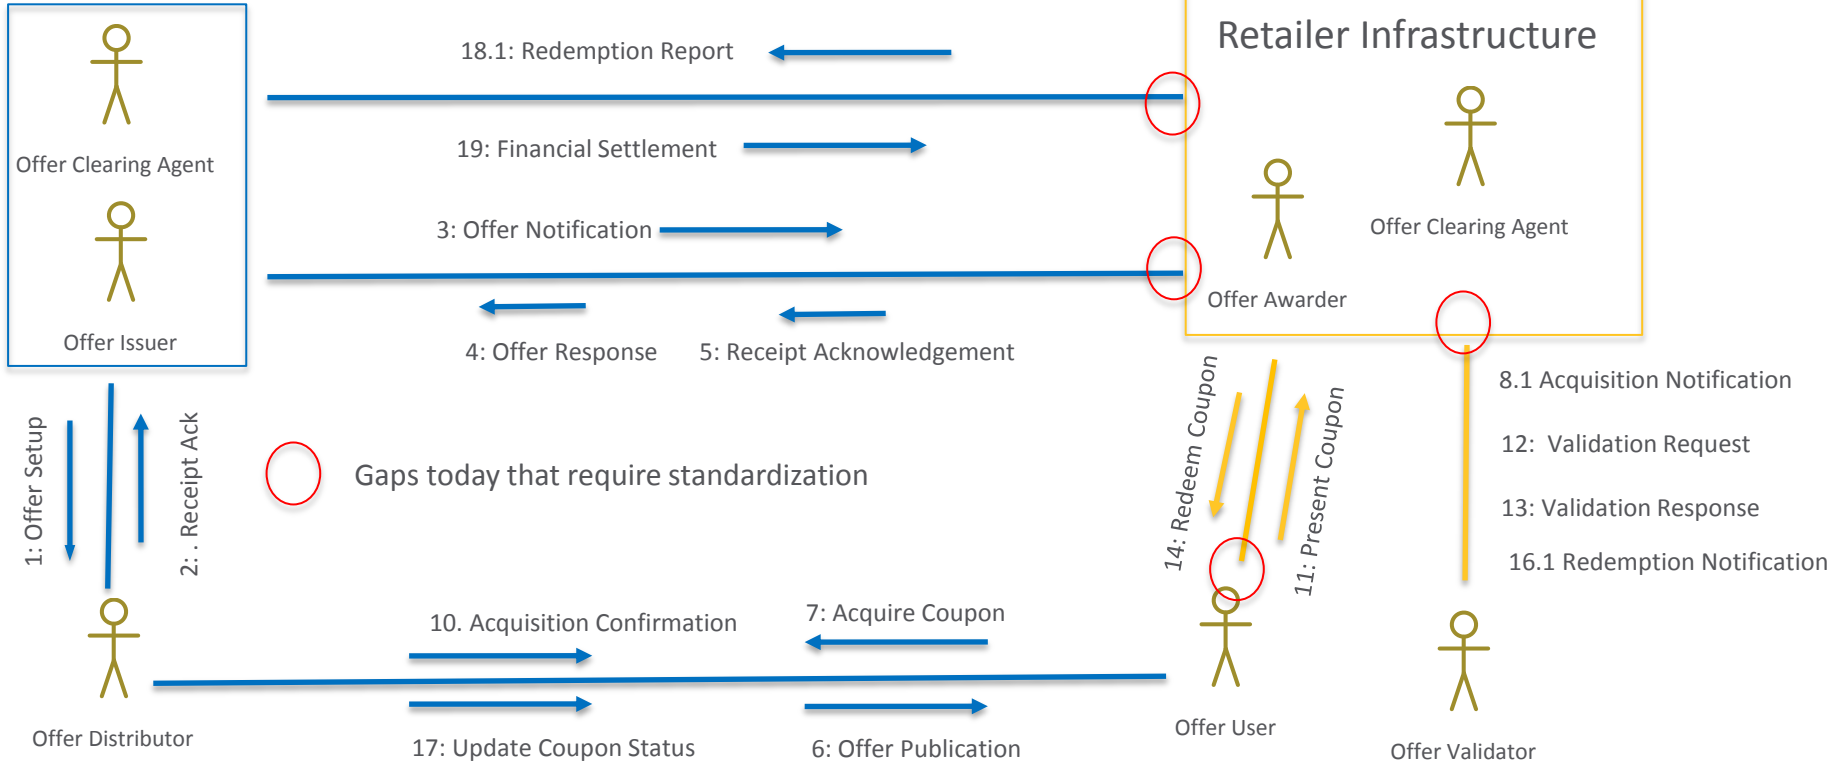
Offer Clearing Agent

Offer Issuer

18.1: Redemption Report

19: Financial Settlement

3: Offer Notification

4: Offer Response

5: Receipt Acknowledgement

Retailer Infrastructure

Offer Clearing Agent

Offer Awarder

1: Offer Setup

2: . Receipt Ack

Gaps today that require standardization

14: Redeem Coupon

11: Present Coupon

8.1 Acquisition Notification

12: Validation Request

13: Validation Response

16.1 Redemption Notification

10. Acquisition Confirmation

7: Acquire Coupon

Offer Distributor

17: Update Coupon Status

6: Offer Publication

Offer User

Offer Validator